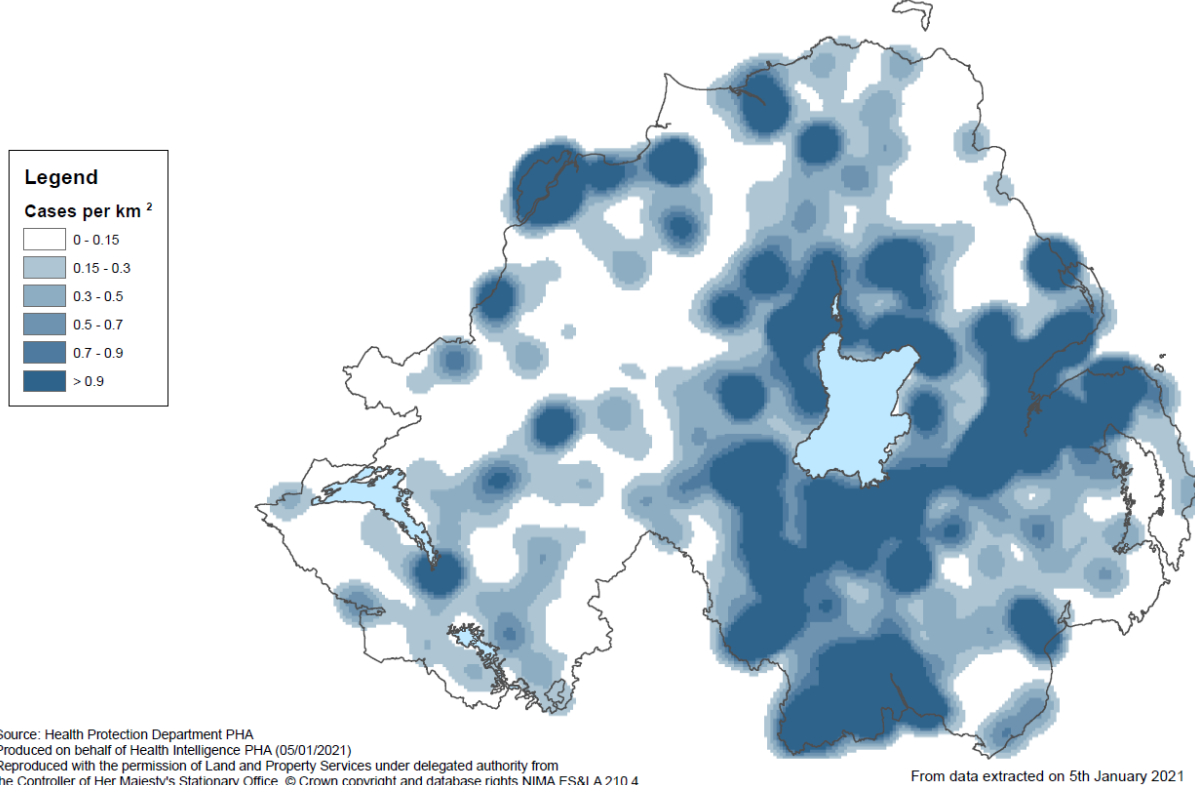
Legend

Cases per km $^2$

0 - 0.15
0.15 - 0.3
0.3 - 0.5
0.5 - 0.7
0.7 - 0.9
> 0.9

Source: Health Protection Department PHA
Produced on behalf of Health Intelligence PHA (05/01/2021)
Reproduced with the permission of Land and Property Services under delegated authority from
the Controller of Her Majesty's Stationary Office. © Crown copyright and database rights NIMA ES&LA 210.4

From data extracted on 5th January 2021